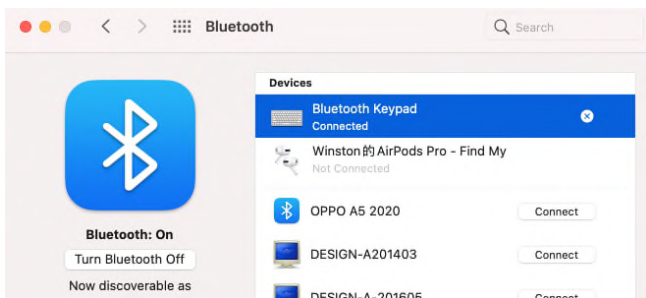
Bluetooth

Search

Bluetooth: On

Turn Bluetooth Off

Now discoverable as

Devices

Bluetooth Keypad
Connected

Winston的 AirPods Pro - Find My
Not Connected

OPPO A5 2020
Connect

DESIGN-A201403
Connect

DESIGN-A-201605
Connect